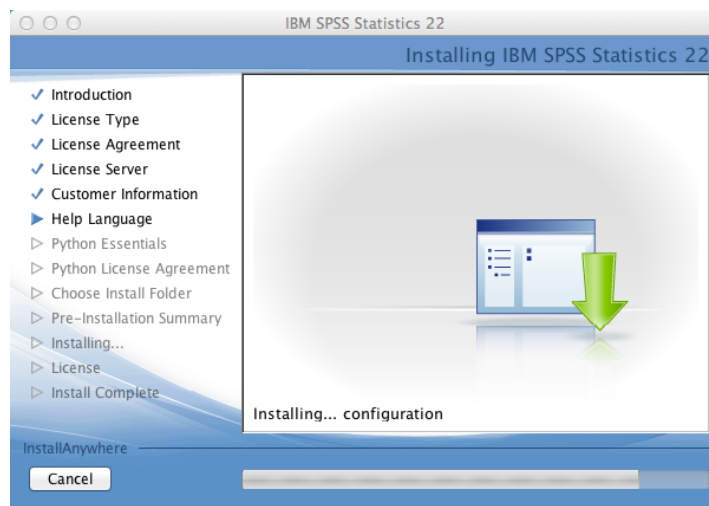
IBM SPSS Statistics 22

Installing IBM SPSS Statistics 22

✓ Introduction
✓ License Type
✓ License Agreement
✓ License Server
✓ Customer Information
▶ Help Language
▷ Python Essentials
▷ Python License Agreement
▷ Choose Install Folder
▷ Pre-Installation Summary
▷ Installing...
▷ License
▷ Install Complete

Installing... configuration

InstallAnywhere

Cancel